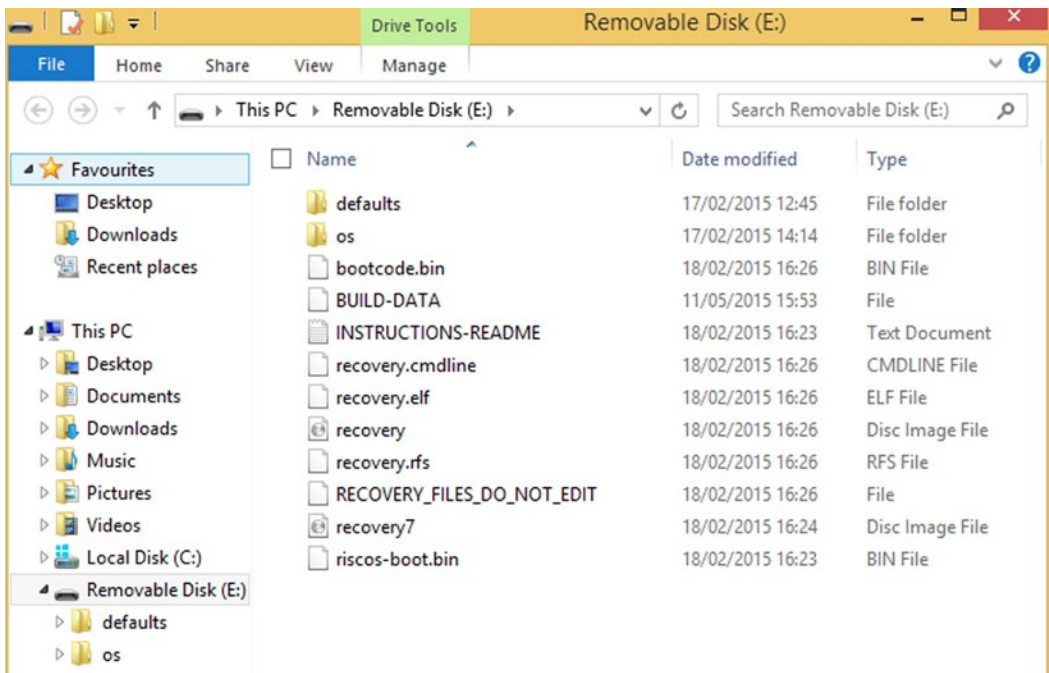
Drive Tools
Removable Disk (E:)

File Home Share View Manage

This PC ▸ Removable Disk (E:) ▸

Search Removable Disk (E:)

Favourites
Desktop
Downloads
Recent places

This PC
Desktop
Documents
Downloads
Music
Pictures
Videos
Local Disk (C:)
Removable Disk (E:)
defaults
os

| Name | Date modified | Type |
|---|---|---|
| defaults | 17/02/2015 12:45 | File folder |
| os | 17/02/2015 14:14 | File folder |
| bootcode.bin | 18/02/2015 16:26 | BIN File |
| BUILD-DATA | 11/05/2015 15:53 | File |
| INSTRUCTIONS-README | 18/02/2015 16:23 | Text Document |
| recovery.cmdline | 18/02/2015 16:26 | CMDLINE File |
| recovery.elf | 18/02/2015 16:26 | ELF File |
| recovery | 18/02/2015 16:26 | Disc Image File |
| recovery.rfs | 18/02/2015 16:26 | RFS File |
| RECOVERY_FILES_DO_NOT_EDIT | 18/02/2015 16:26 | File |
| recovery7 | 18/02/2015 16:24 | Disc Image File |
| riscos-boot.bin | 18/02/2015 16:23 | BIN File |